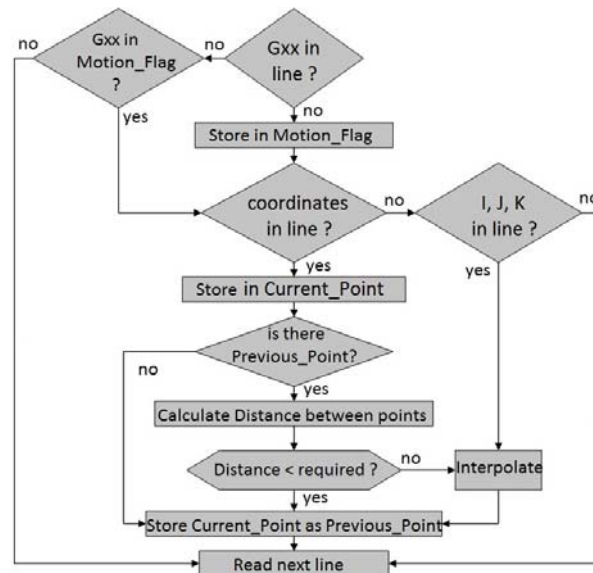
no

Gxx in Motion_Flag ?

no

Gxx in line ?

yes

no

Store in Motion_Flag

coordinates in line ?

no

I, J, K in line ?

no

yes

yes

Store in Current_Point

is there Previous_Point?

no

yes

Calculate Distance between points

Distance < required ?

no

Interpolate

yes

Store Current_Point as Previous_Point

Read next line